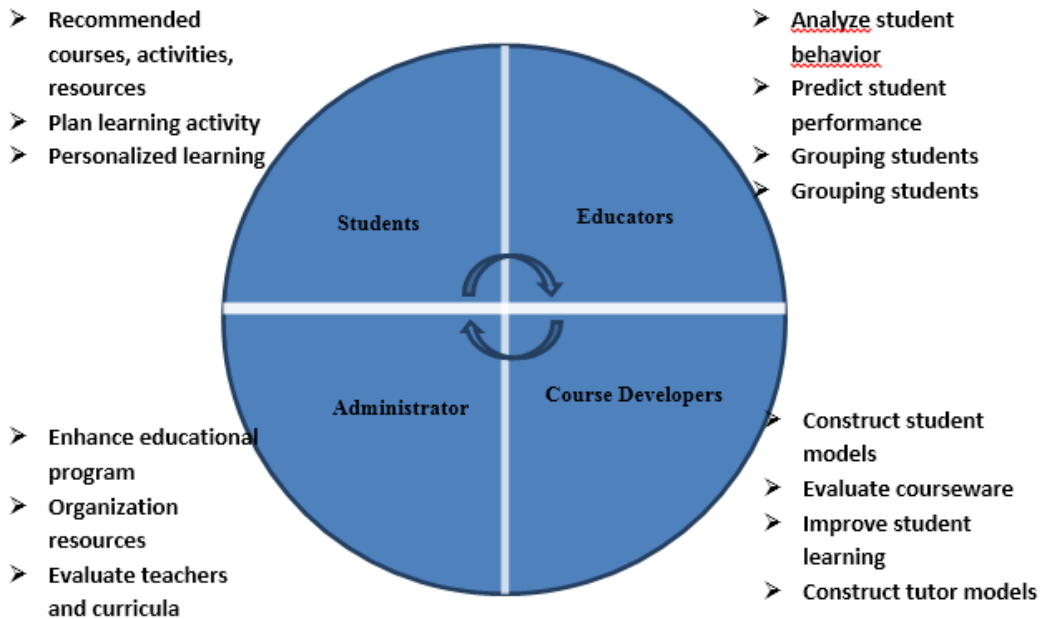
- Recommended courses, activities, resources
- Plan learning activity
- Personalized learning

- Analyze student behavior
- Predict student performance
- Grouping students
- Grouping students

Students

Educators

Administrator

Course Developers

- Enhance educational program
- Organization resources
- Evaluate teachers and curricula

- Construct student models
- Evaluate courseware
- Improve student learning
- Construct tutor models